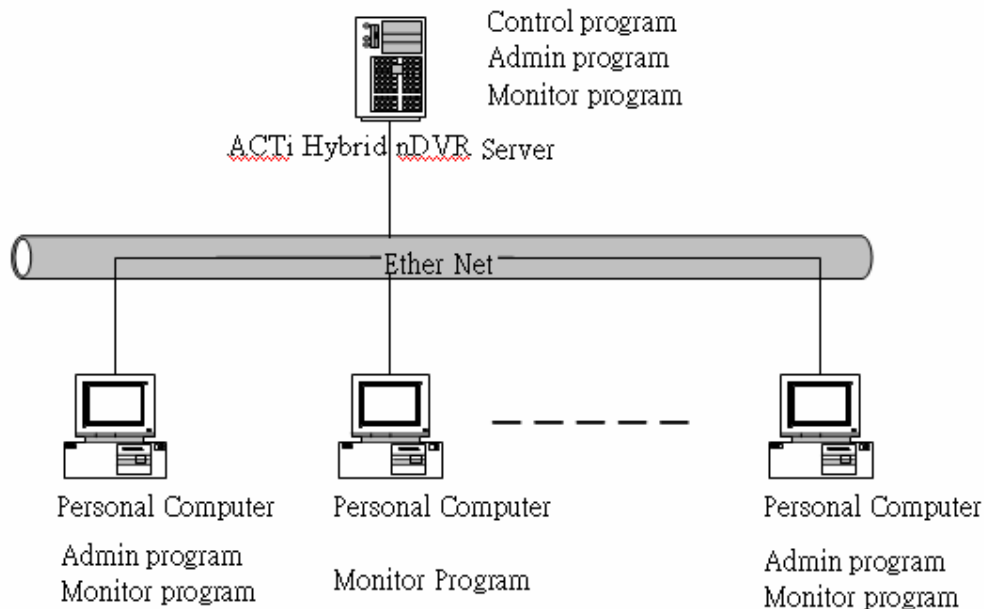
Control program
Admin program
Monitor program

ACTi Hybrid nDVR Server

Ether Net

Personal Computer
Admin program
Monitor program

Personal Computer
Monitor Program

Personal Computer
Admin program
Monitor program